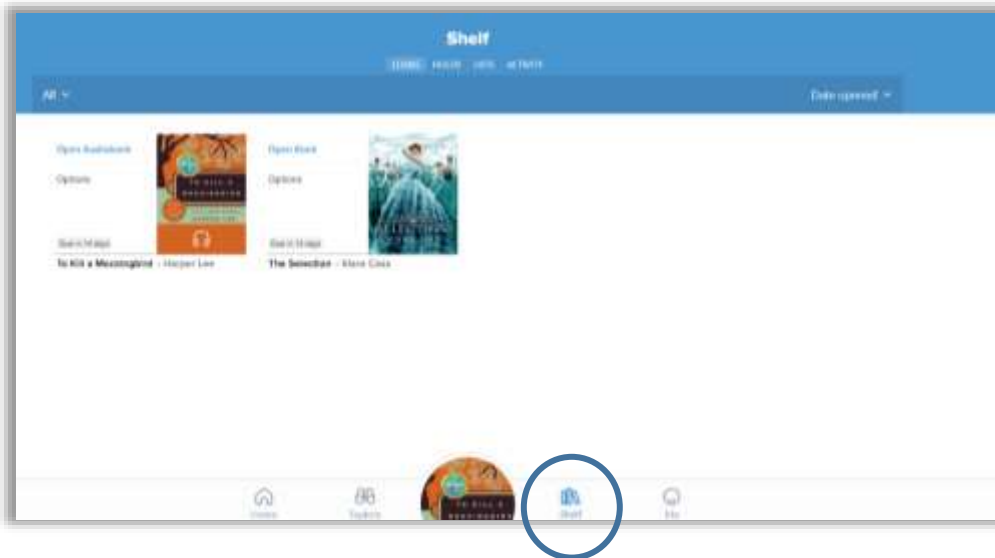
Shelf

LOANS HOLDS LISTS ACTIVITY

All

Date opened

Open Audiobook

Options

Due in 14 days

To Kill a Mockingbird · Harper Lee

Open Book

Options

Due in 14 days

The Selection · Kiera Cass

Home

Explore

Shelf

Me